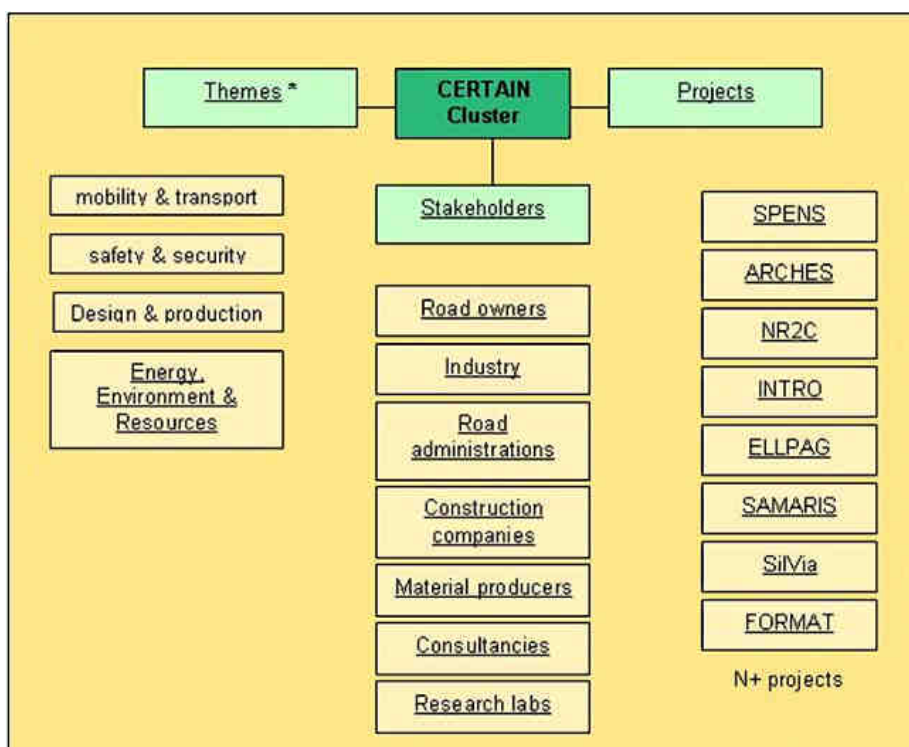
Themes *

CERTAIN Cluster

Projects

mobility & transport

safety & security

Design & production

Energy, Environment & Resources

Stakeholders

Road owners

Industry

Road administrations

Construction companies

Material producers

Consultancies

Research labs

SPENS

ARCHES

NR2C

INTRO

ELLPAG

SAMARIS

SilVia

FORMAT

N+ projects